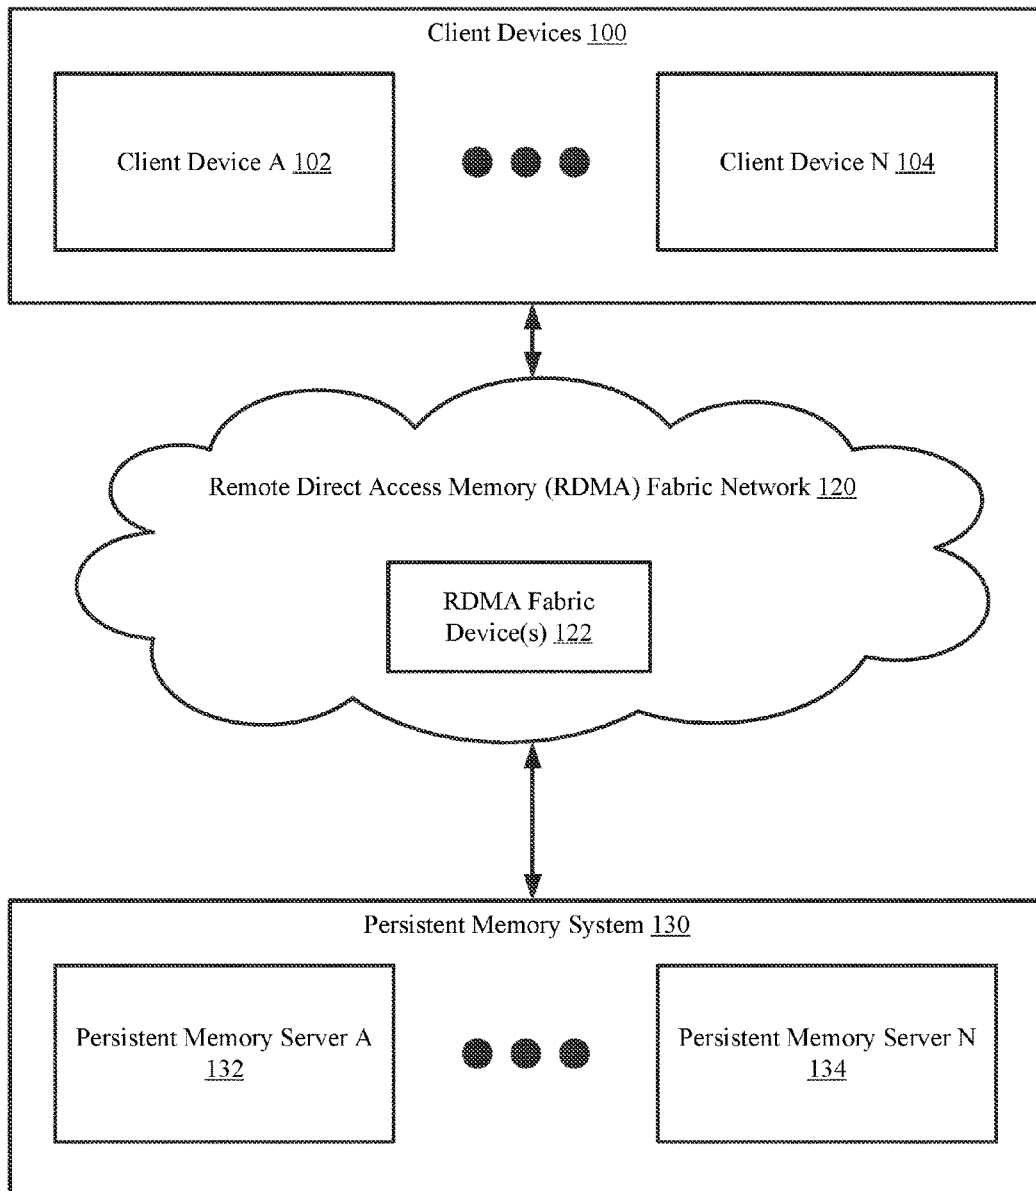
Client Devices 100

Client Device A 102

Client Device N 104

Remote Direct Access Memory (RDMA) Fabric Network 120

RDMA Fabric Device(s) 122

Persistent Memory System 130

Persistent Memory Server A 132

Persistent Memory Server N 134